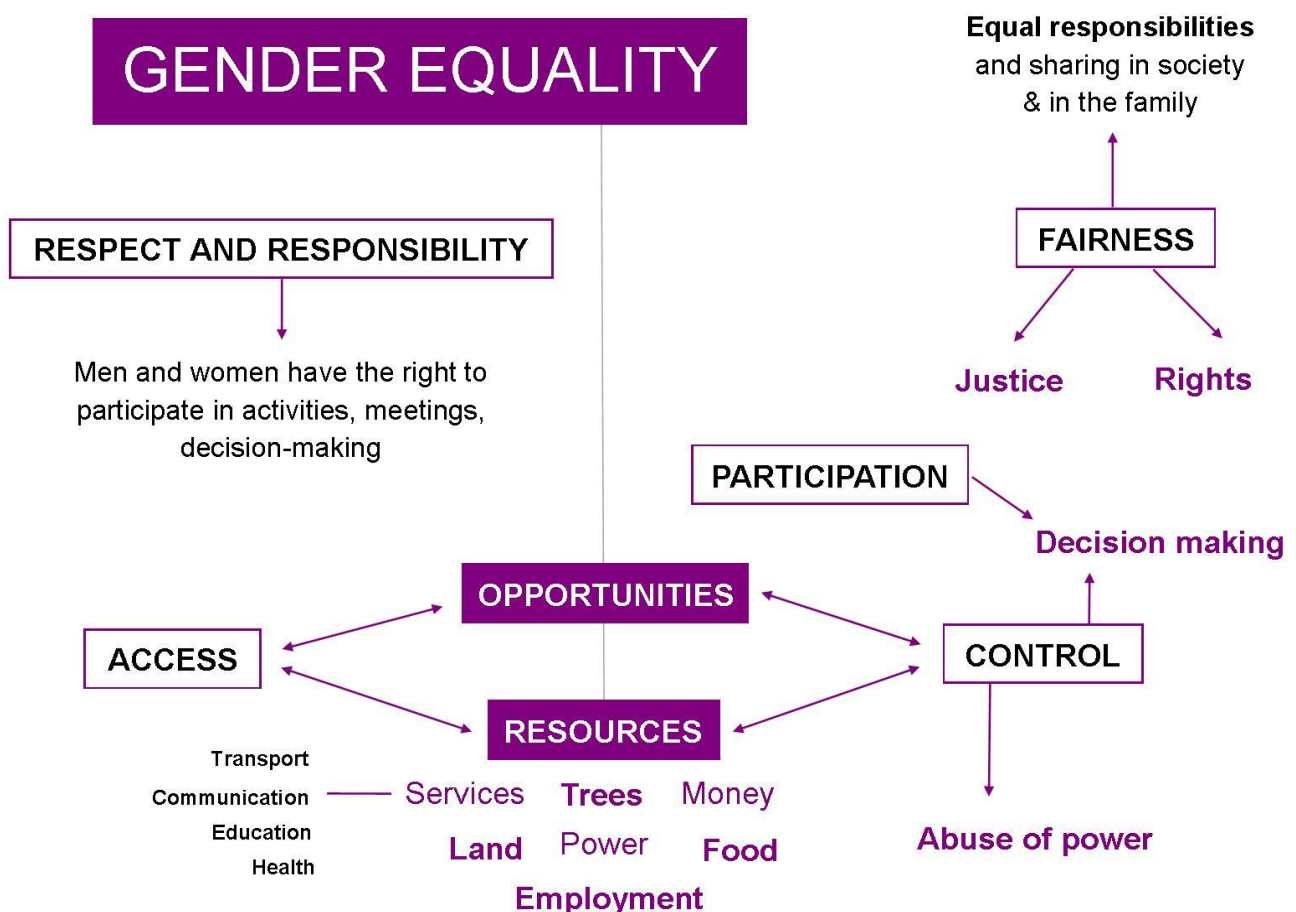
GENDER EQUALITY

Equal responsibilities and sharing in society & in the family

FAIRNESS

Justice

Rights

RESPECT AND RESPONSIBILITY

Men and women have the right to participate in activities, meetings, decision-making

PARTICIPATION

Decision making

OPPORTUNITIES

ACCESS

CONTROL

RESOURCES

Transport
Communication
Education
Health

Services Trees Money
Land Power Food
Employment

Abuse of power